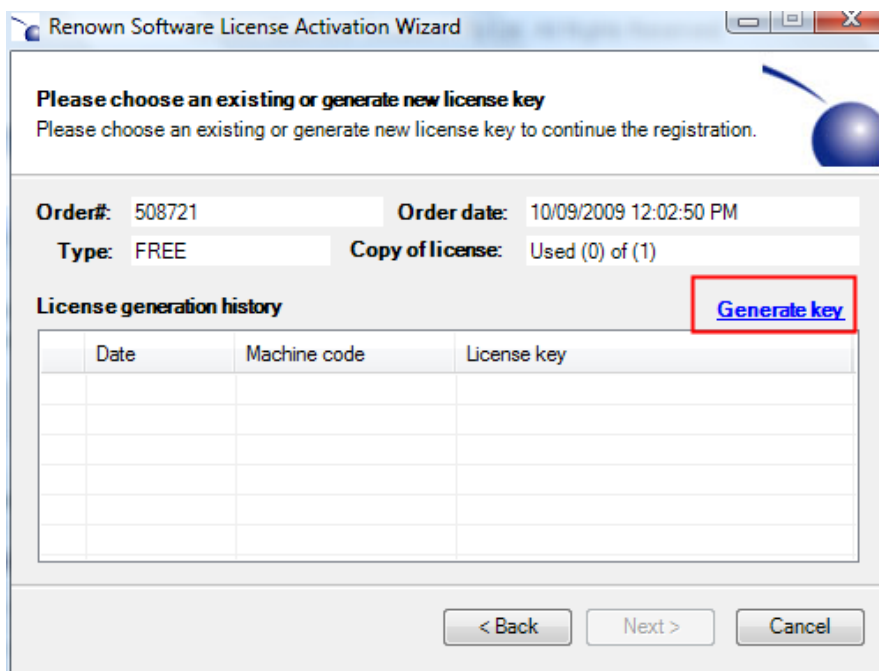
Renown Software License Activation Wizard

**Please choose an existing or generate new license key**
Please choose an existing or generate new license key to continue the registration.

**Order#:** 508721 **Order date:** 10/09/2009 12:02:50 PM
**Type:** FREE **Copy of license:** Used (0) of (1)

**License generation history** Generate key

| | Date | Machine code | License key |
|---|---|---|---|
| | | | |

< Back Next > Cancel